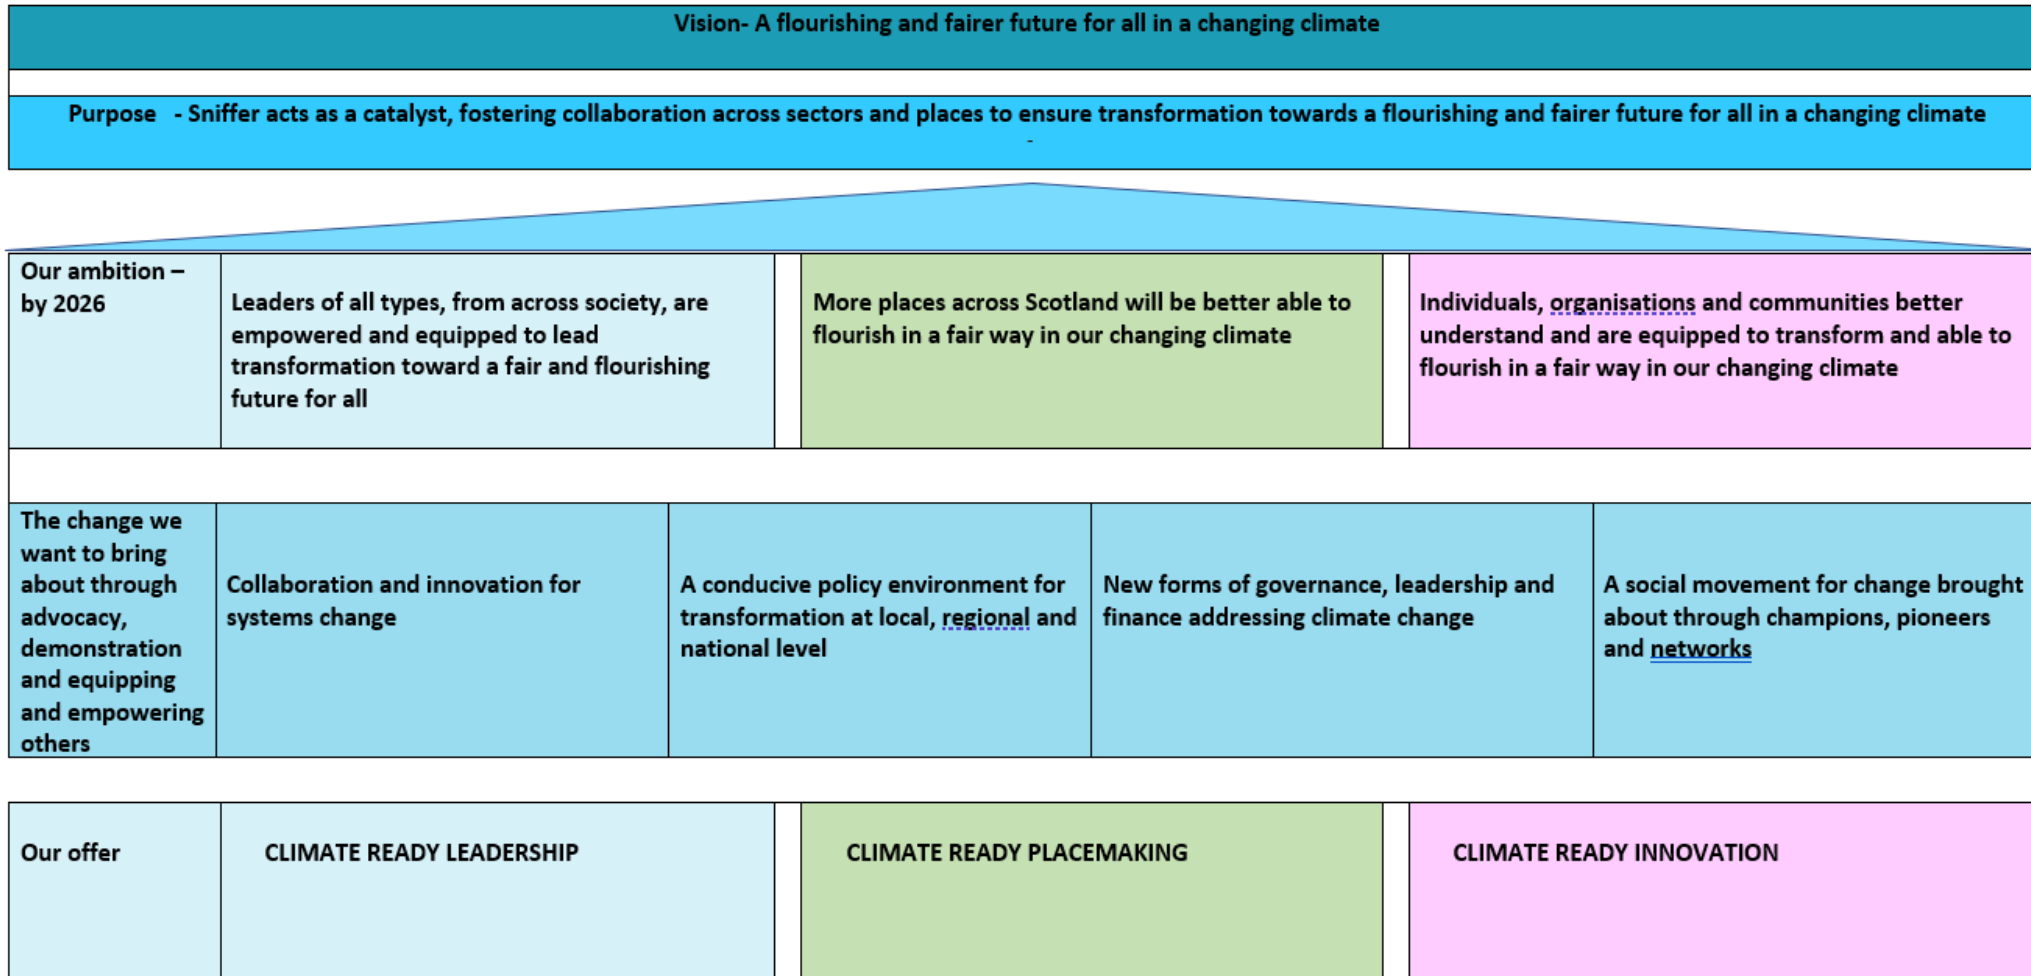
Vision- A flourishing and fairer future for all in a changing climate

Purpose - Sniffer acts as a catalyst, fostering collaboration across sectors and places to ensure transformation towards a flourishing and fairer future for all in a changing climate

| Our ambition – by 2026 | Leaders of all types, from across society, are empowered and equipped to lead transformation toward a fair and flourishing future for all | More places across Scotland will be better able to flourish in a fair way in our changing climate | Individuals, organisations and communities better understand and are equipped to transform and able to flourish in a fair way in our changing climate |
|---|---|---|---|

| The change we want to bring about through advocacy, demonstration and equipping and empowering others | Collaboration and innovation for systems change | A conducive policy environment for transformation at local, regional and national level | New forms of governance, leadership and finance addressing climate change | A social movement for change brought about through champions, pioneers and networks |
|---|---|---|---|---|

| Our offer | CLIMATE READY LEADERSHIP | CLIMATE READY PLACEMAKING | CLIMATE READY INNOVATION |
|---|---|---|---|